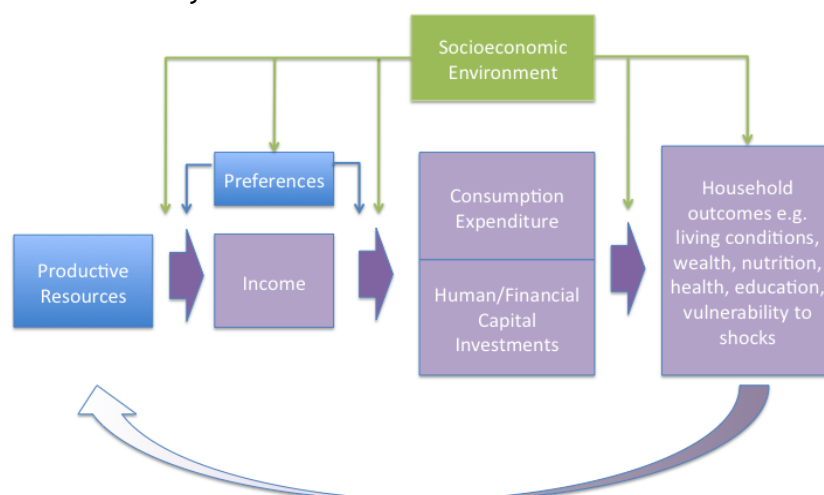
Socioeconomic Environment

Preferences

Productive Resources

Income

Consumption Expenditure

Human/Financial Capital Investments

Household outcomes e.g. living conditions, wealth, nutrition, health, education, vulnerability to shocks